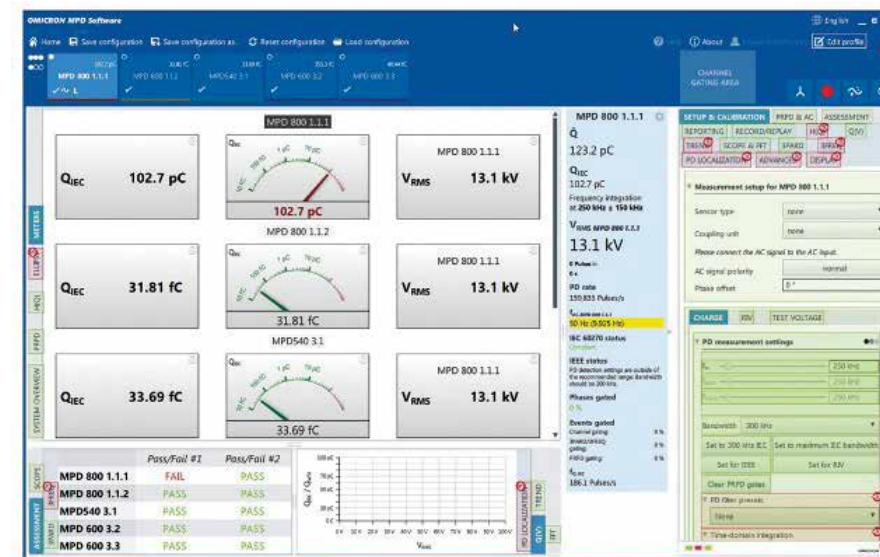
OMICRON MPD Software

English

Home Save configuration Save configuration as... Reset configuration Load configuration

About Edit profile

MPD 800 1.1.1 MPD 600 1.1.2 MPD540 3.1 MPD 600 3.2 MPD 600 3.3

CHANNEL GATING AREA

METERS

MPD 800 1.1.1

$Q_{IEC}$ 102.7 pC

102.7 pC

MPD 800 1.1.1

$V_{RMS}$ 13.1 kV

MPD 800 1.1.2

$Q_{IEC}$ 31.81 fC

31.81 fC

MPD 800 1.1.1

$V_{RMS}$ 13.1 kV

MPD540 3.1

$Q_{IEC}$ 33.69 fC

33.69 fC

MPD 800 1.1.1

$V_{RMS}$ 13.1 kV

SYSTEM OVERVIEW

PRPD

HQI

SCOPE

ASSESSMENT

| | Pass/Fail #1 | Pass/Fail #2 |
|---|---|---|
| MPD 800 1.1.1 | FAIL | PASS |
| MPD 800 1.1.2 | PASS | PASS |
| MPD540 3.1 | PASS | PASS |
| MPD 600 3.2 | PASS | PASS |
| MPD 600 3.3 | PASS | PASS |

$Q_{IEC}$ / $Q_{IEC}$

$V_{RMS}$

TREND

PD LOCALIZATION

MPD 800 1.1.1

Q̂

123.2 pC

$Q_{IEC}$

102.7 pC

Frequency integration at 250 kHz ± 150 kHz

$V_{RMS}$ MPD 800 1.1.1

13.1 kV

PD rate

150,835 Pulses/s

50 Hz (9.505 Hz)

IEC 60270 status

IEEE status

PD detection settings are outside of the recommended range: Bandwidth should be 300 kHz.

Phases gated

0 %

Events gated

186.1 Pulses/s

SETUP & CALIBRATION PRPD & AC ASSESSMENT

REPORTING RECORD/REPLAY HQI Q(V)

TREND SCOPE & FFT 3PARD 3FREQ

PD LOCALIZATION ADVANCED DISPLAY

Measurement setup for MPD 800 1.1.1

Sensor type none

Coupling unit none

Please connect the AC signal to the AC input.

AC signal polarity normal

Phase offset 0 °

CHARGE RIV TEST VOLTAGE

PD measurement settings

250 kHz

Bandwidth 300 kHz

Set to 300 kHz IEC Set to maximum IEC bandwidth

Set for IEEE Set for RIV

Clear PRPD gates

PD filter presets

None

Time-domain integration